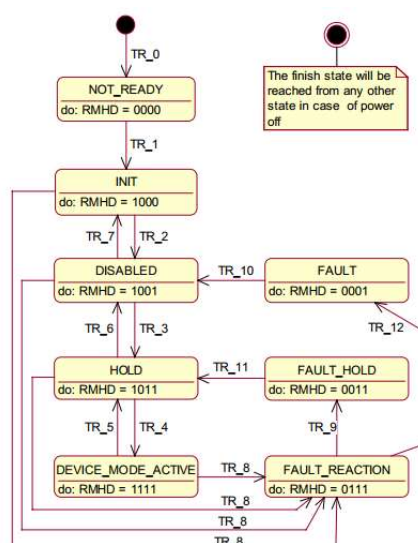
TR_0

NOT_READY
do: RMHD = 0000

The finish state will be reached from any other state in case of power off

TR_1

INIT
do: RMHD = 1000

TR_7
TR_2

DISABLED
do: RMHD = 1001

TR_10

FAULT
do: RMHD = 0001

TR_12

TR_6
TR_3

HOLD
do: RMHD = 1011

TR_11

FAULT_HOLD
do: RMHD = 0011

TR_5
TR_4

TR_9

DEVICE_MODE_ACTIVE
do: RMHD = 1111

TR_8

FAULT_REACTION
do: RMHD = 0111

TR_8
TR_8
TR_8